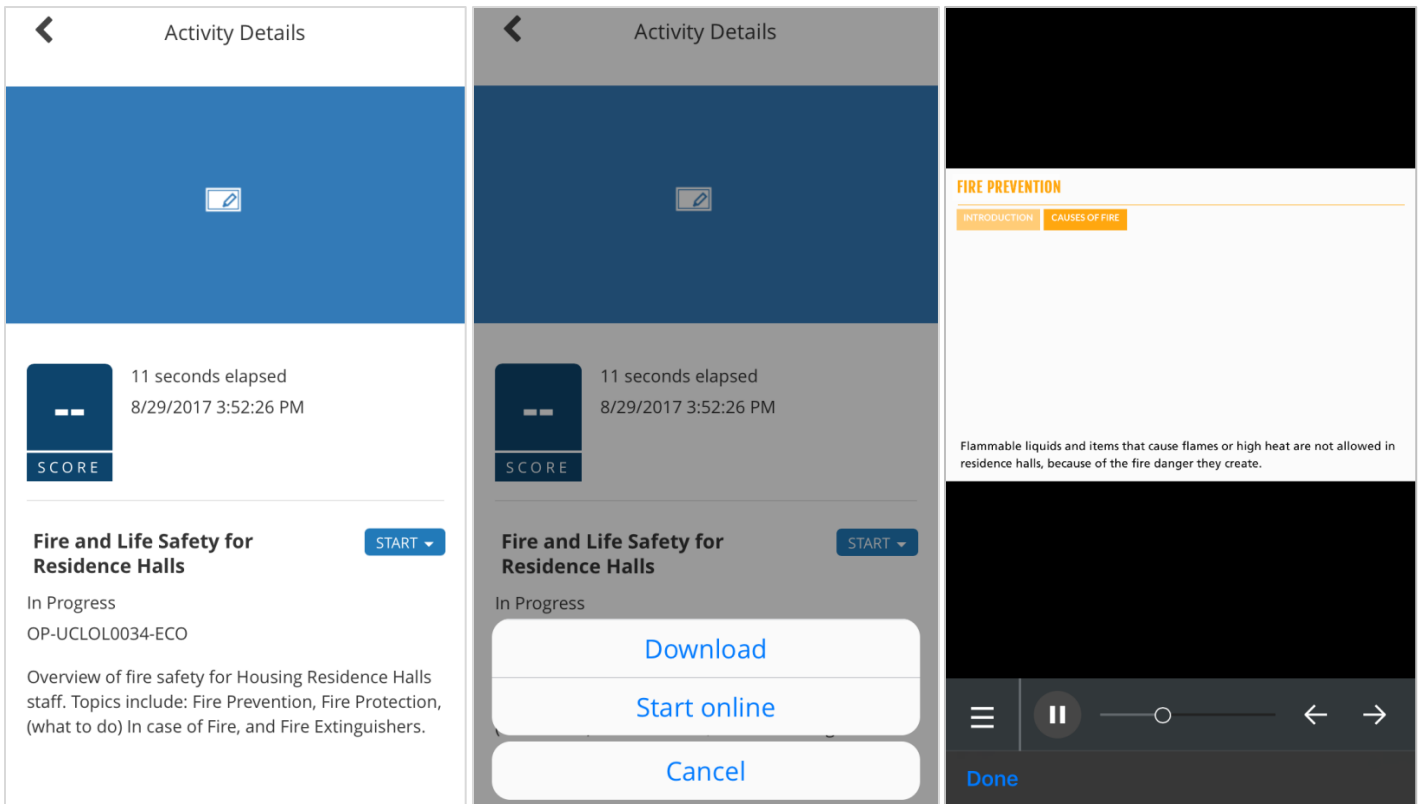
Activity Details

--
SCORE

11 seconds elapsed
8/29/2017 3:52:26 PM

Fire and Life Safety for Residence Halls

START

In Progress

OP-UCLOL0034-ECO

Overview of fire safety for Housing Residence Halls staff. Topics include: Fire Prevention, Fire Protection, (what to do) In case of Fire, and Fire Extinguishers.

Activity Details

--
SCORE

11 seconds elapsed
8/29/2017 3:52:26 PM

Fire and Life Safety for Residence Halls

START

In Progress

Download

Start online

Cancel

FIRE PREVENTION

INTRODUCTION

CAUSES OF FIRE

Flammable liquids and items that cause flames or high heat are not allowed in residence halls, because of the fire danger they create.

Done